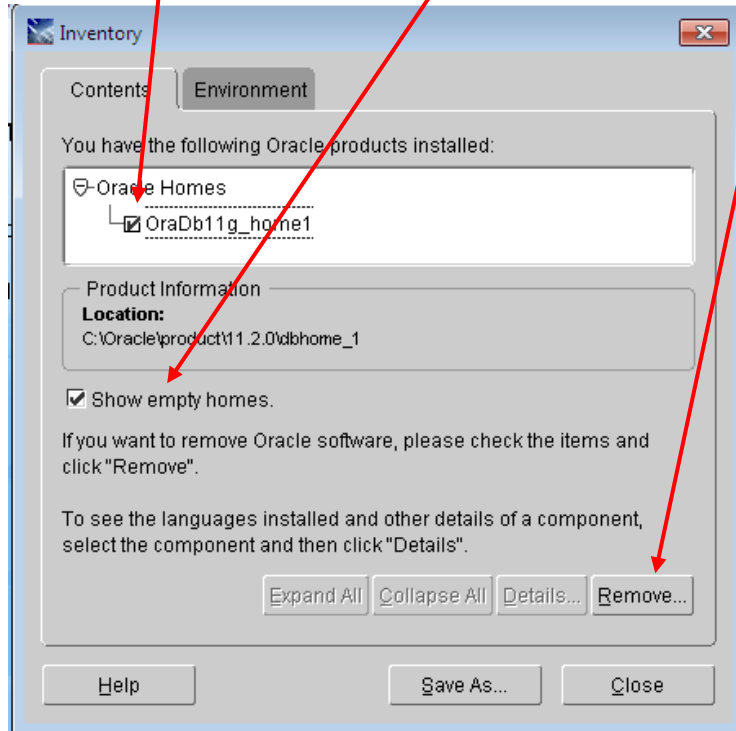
Inventory

Contents | Environment

You have the following Oracle products installed:

Oracle Homes
OraDb11g_home1

Product Information
Location:
C:\Oracle\product\11.2.0\dbhome_1

Show empty homes.

If you want to remove Oracle software, please check the items and click "Remove".

To see the languages installed and other details of a component, select the component and then click "Details".

Expand All | Collapse All | Details... | Remove...

Help | Save As... | Close